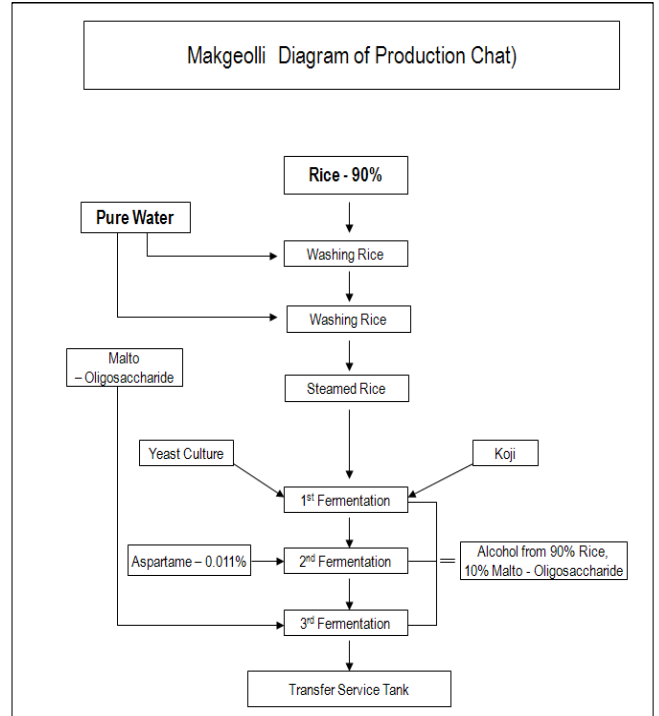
Makgeolli Diagram of Production Chat)

Rice - 90%

Pure Water

Washing Rice

Washing Rice

Malto – Oligosaccharide

Steamed Rice

Yeast Culture

Koji

1$^{st}$ Fermentation

Aspartame – 0.011%

2$^{nd}$ Fermentation

Alcohol from 90% Rice, 10% Malto - Oligosaccharide

3$^{rd}$ Fermentation

Transfer Service Tank